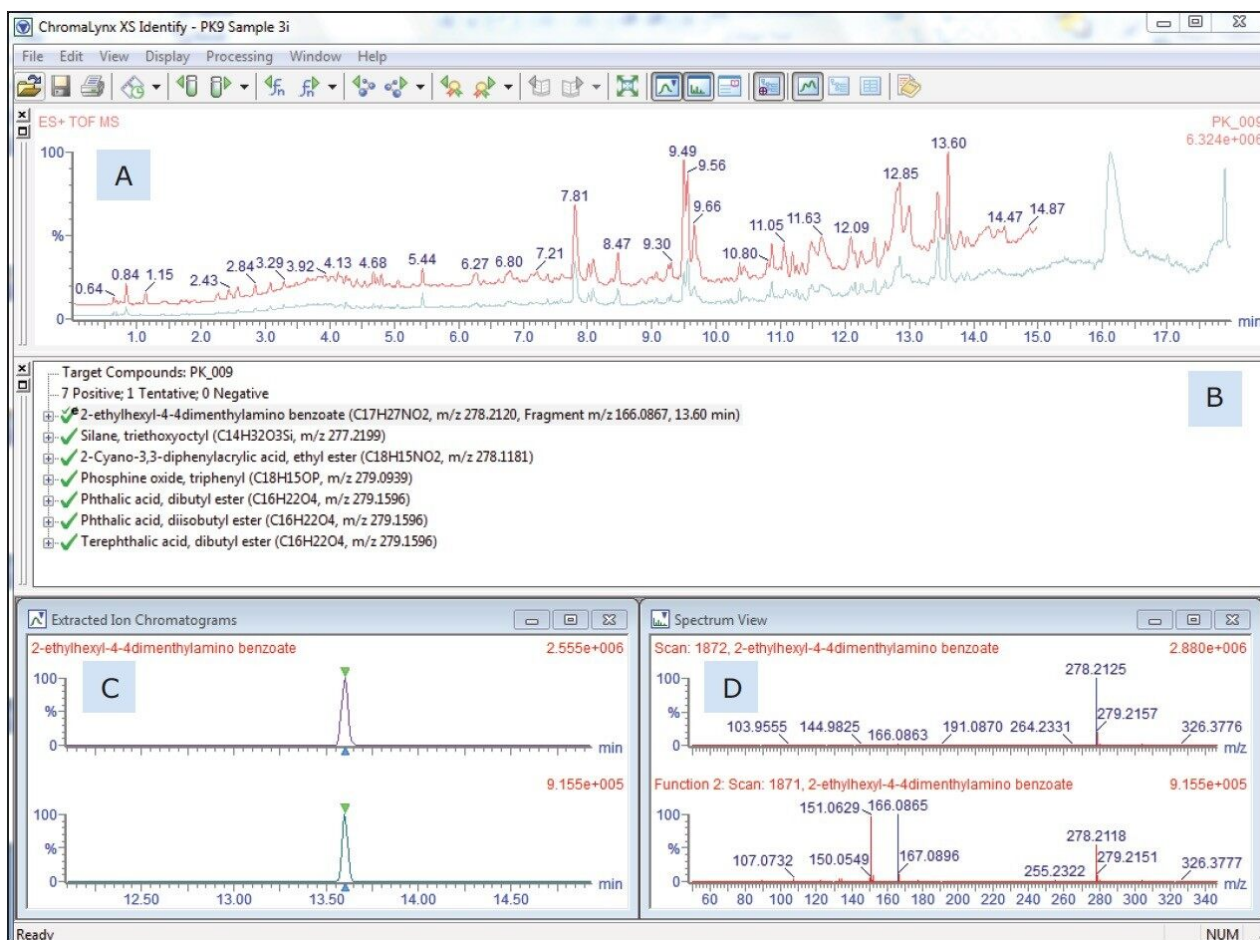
ChromaLynx XS Identify - PK9 Sample 3i

File Edit View Display Processing Window Help

ES+ TOF MS

PK_00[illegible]
6.324e+00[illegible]

A

100
%
0

0.64 0.84 1.15 2.43 2.84 3.29 3.92 4.13 4.68 5.44 6.27 6.80 7.21 7.81 8.47 9.30 9.49 9.56 9.66 10.80 11.05 11.63 12.09 12.85 13.60 14.47 14.87

1.0 2.0 3.0 4.0 5.0 6.0 7.0 8.0 9.0 10.0 11.0 12.0 13.0 14.0 15.0 16.0 17.0 mi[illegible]

Target Compounds: PK_009
7 Positive; 1 Tentative; 0 Negative
2-ethylhexyl-4-4dimenthylamino benzoate (C17H27NO2, m/z 278.2120, Fragment m/z 166.0867, 13.60 min)
Silane, triethoxyoctyl (C14H32O3Si, m/z 277.2199)
2-Cyano-3,3-diphenylacrylic acid, ethyl ester (C18H15NO2, m/z 278.1181)
Phosphine oxide, triphenyl (C18H15OP, m/z 279.0939)
Phthalic acid, dibutyl ester (C16H22O4, m/z 279.1596)
Phthalic acid, diisobutyl ester (C16H22O4, m/z 279.1596)
Terephthalic acid, dibutyl ester (C16H22O4, m/z 279.1596)

B

Extracted Ion Chromatograms
2-ethylhexyl-4-4dimenthylamino benzoate 2.555e+006
C
100
%
0
min
9.155e+005
100
%
0
min
12.50 13.00 13.50 14.00 14.50

Spectrum View
Scan: 1872, 2-ethylhexyl-4-4dimenthylamino benzoate 2.880e+006
D
100
%
0
103.9555 144.9825 166.0863 191.0870 264.2331 278.2125 279.2157 326.3776 m/z
Function 2: Scan: 1871, 2-ethylhexyl-4-4dimenthylamino benzoate 9.155e+005
100
%
0
107.0732 150.0549 151.0629 166.0865 167.0896 255.2322 278.2118 279.2151 326.3777 m/z
60 80 100 120 140 160 180 200 220 240 260 280 300 320 340

Ready NUM